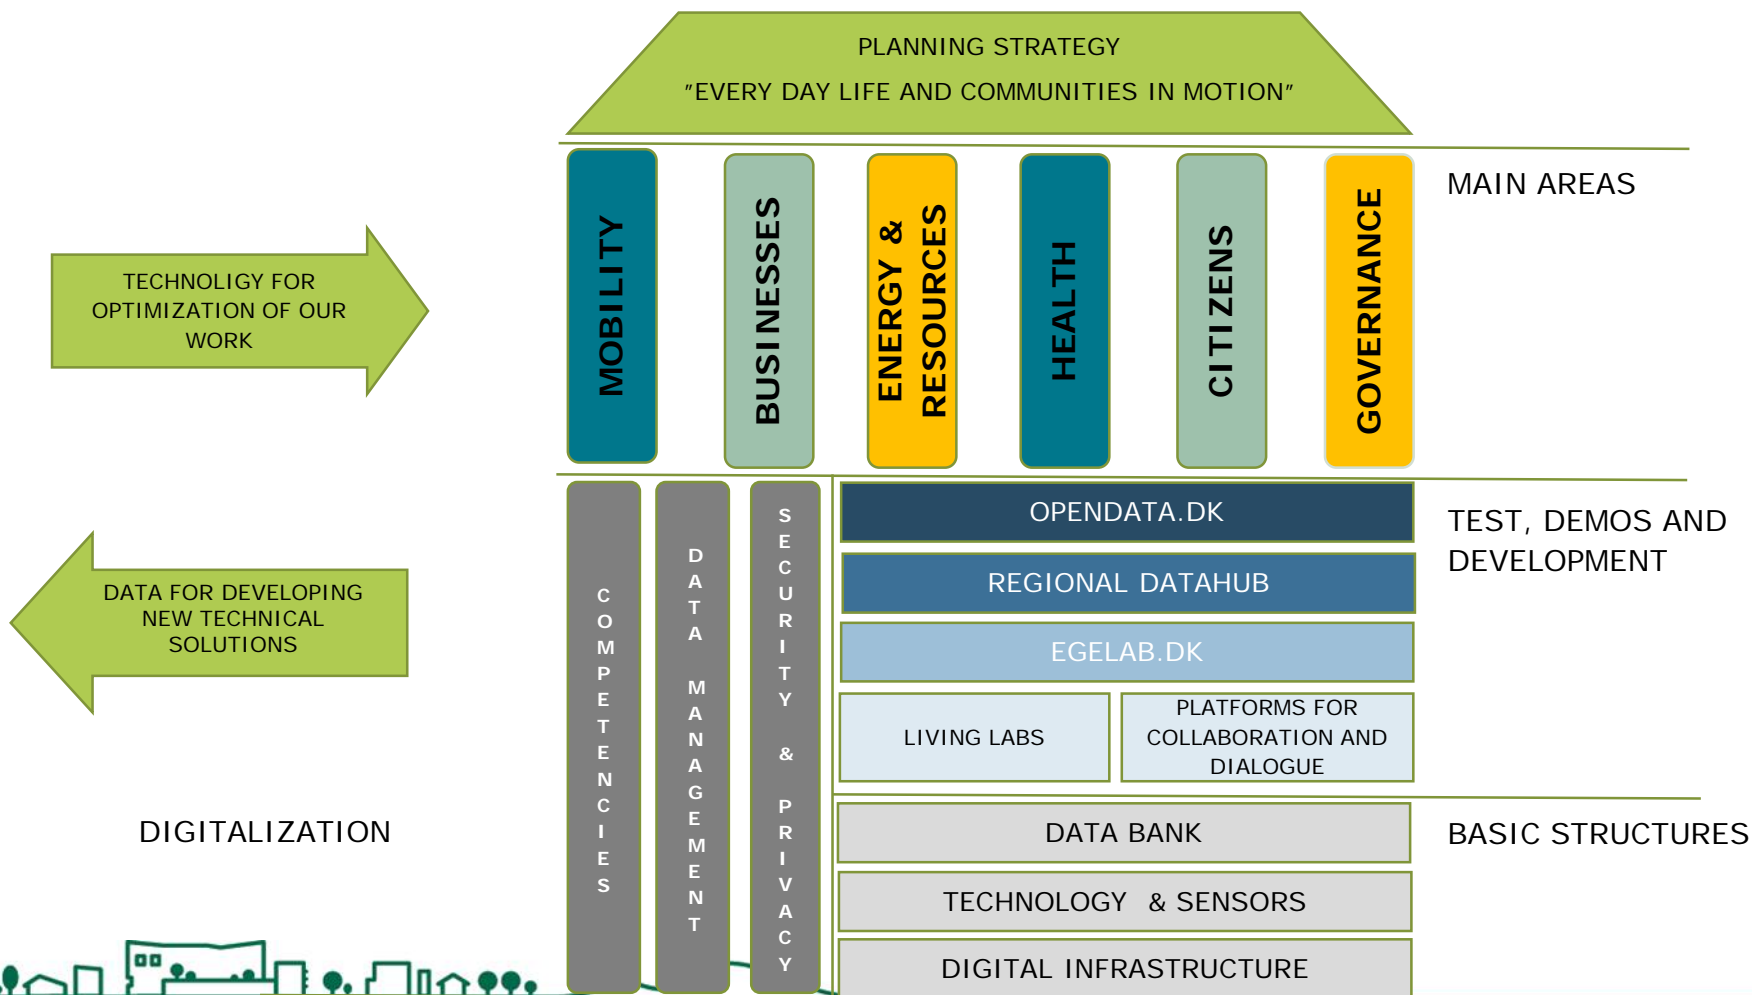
PLANNING STRATEGY
"EVERY DAY LIFE AND COMMUNITIES IN MOTION"

MOBILITY

BUSINESSES

ENERGY & RESOURCES

HEALTH

CITIZENS

GOVERNANCE

MAIN AREAS

TECHNOLIGY FOR OPTIMIZATION OF OUR WORK

COMPETENCIES

DATA MANAGEMENT

SECURITY & PRIVACY

OPENDATA.DK

REGIONAL DATAHUB

EGELAB.DK

LIVING LABS

PLATFORMS FOR COLLABORATION AND DIALOGUE

TEST, DEMOS AND DEVELOPMENT

DATA FOR DEVELOPING NEW TECHNICAL SOLUTIONS

DIGITALIZATION

DATA BANK

TECHNOLOGY & SENSORS

DIGITAL INFRASTRUCTURE

BASIC STRUCTURES